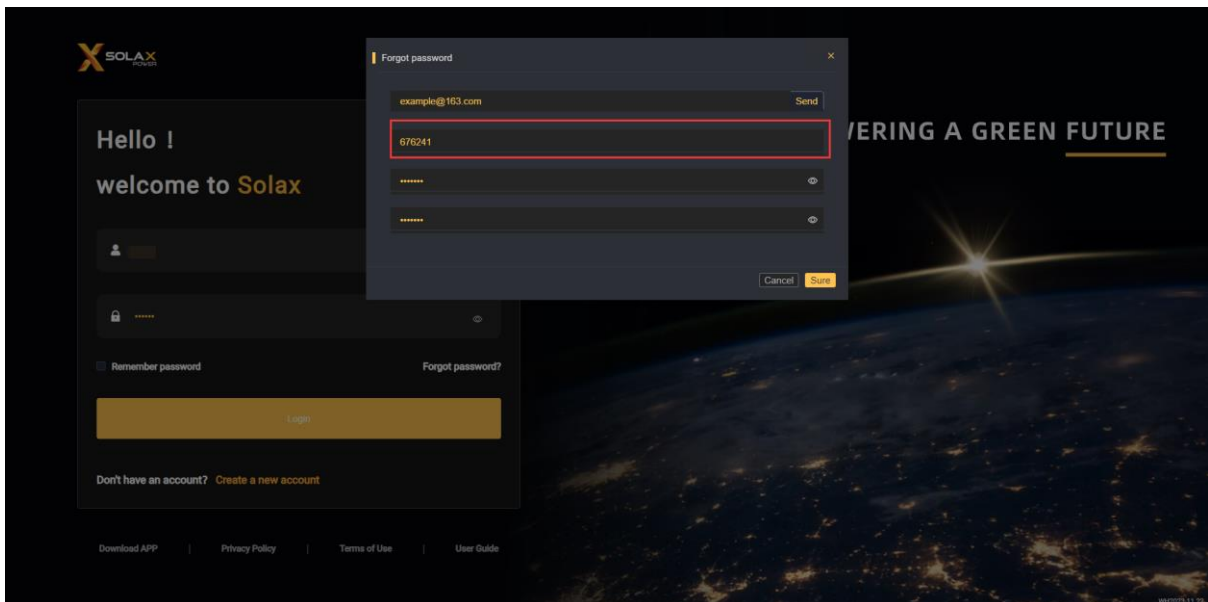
SOLAX POWER

Forgot password

×

example@163.com

Send

676241

•••••••

•••••••

Cancel

Sure

VERING A GREEN FUTURE

Hello !

welcome to Solax

••••••

Remember password

Forgot password?

Login

Don't have an account? Create a new account

Download APP | Privacy Policy | Terms of Use | User Guide

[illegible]